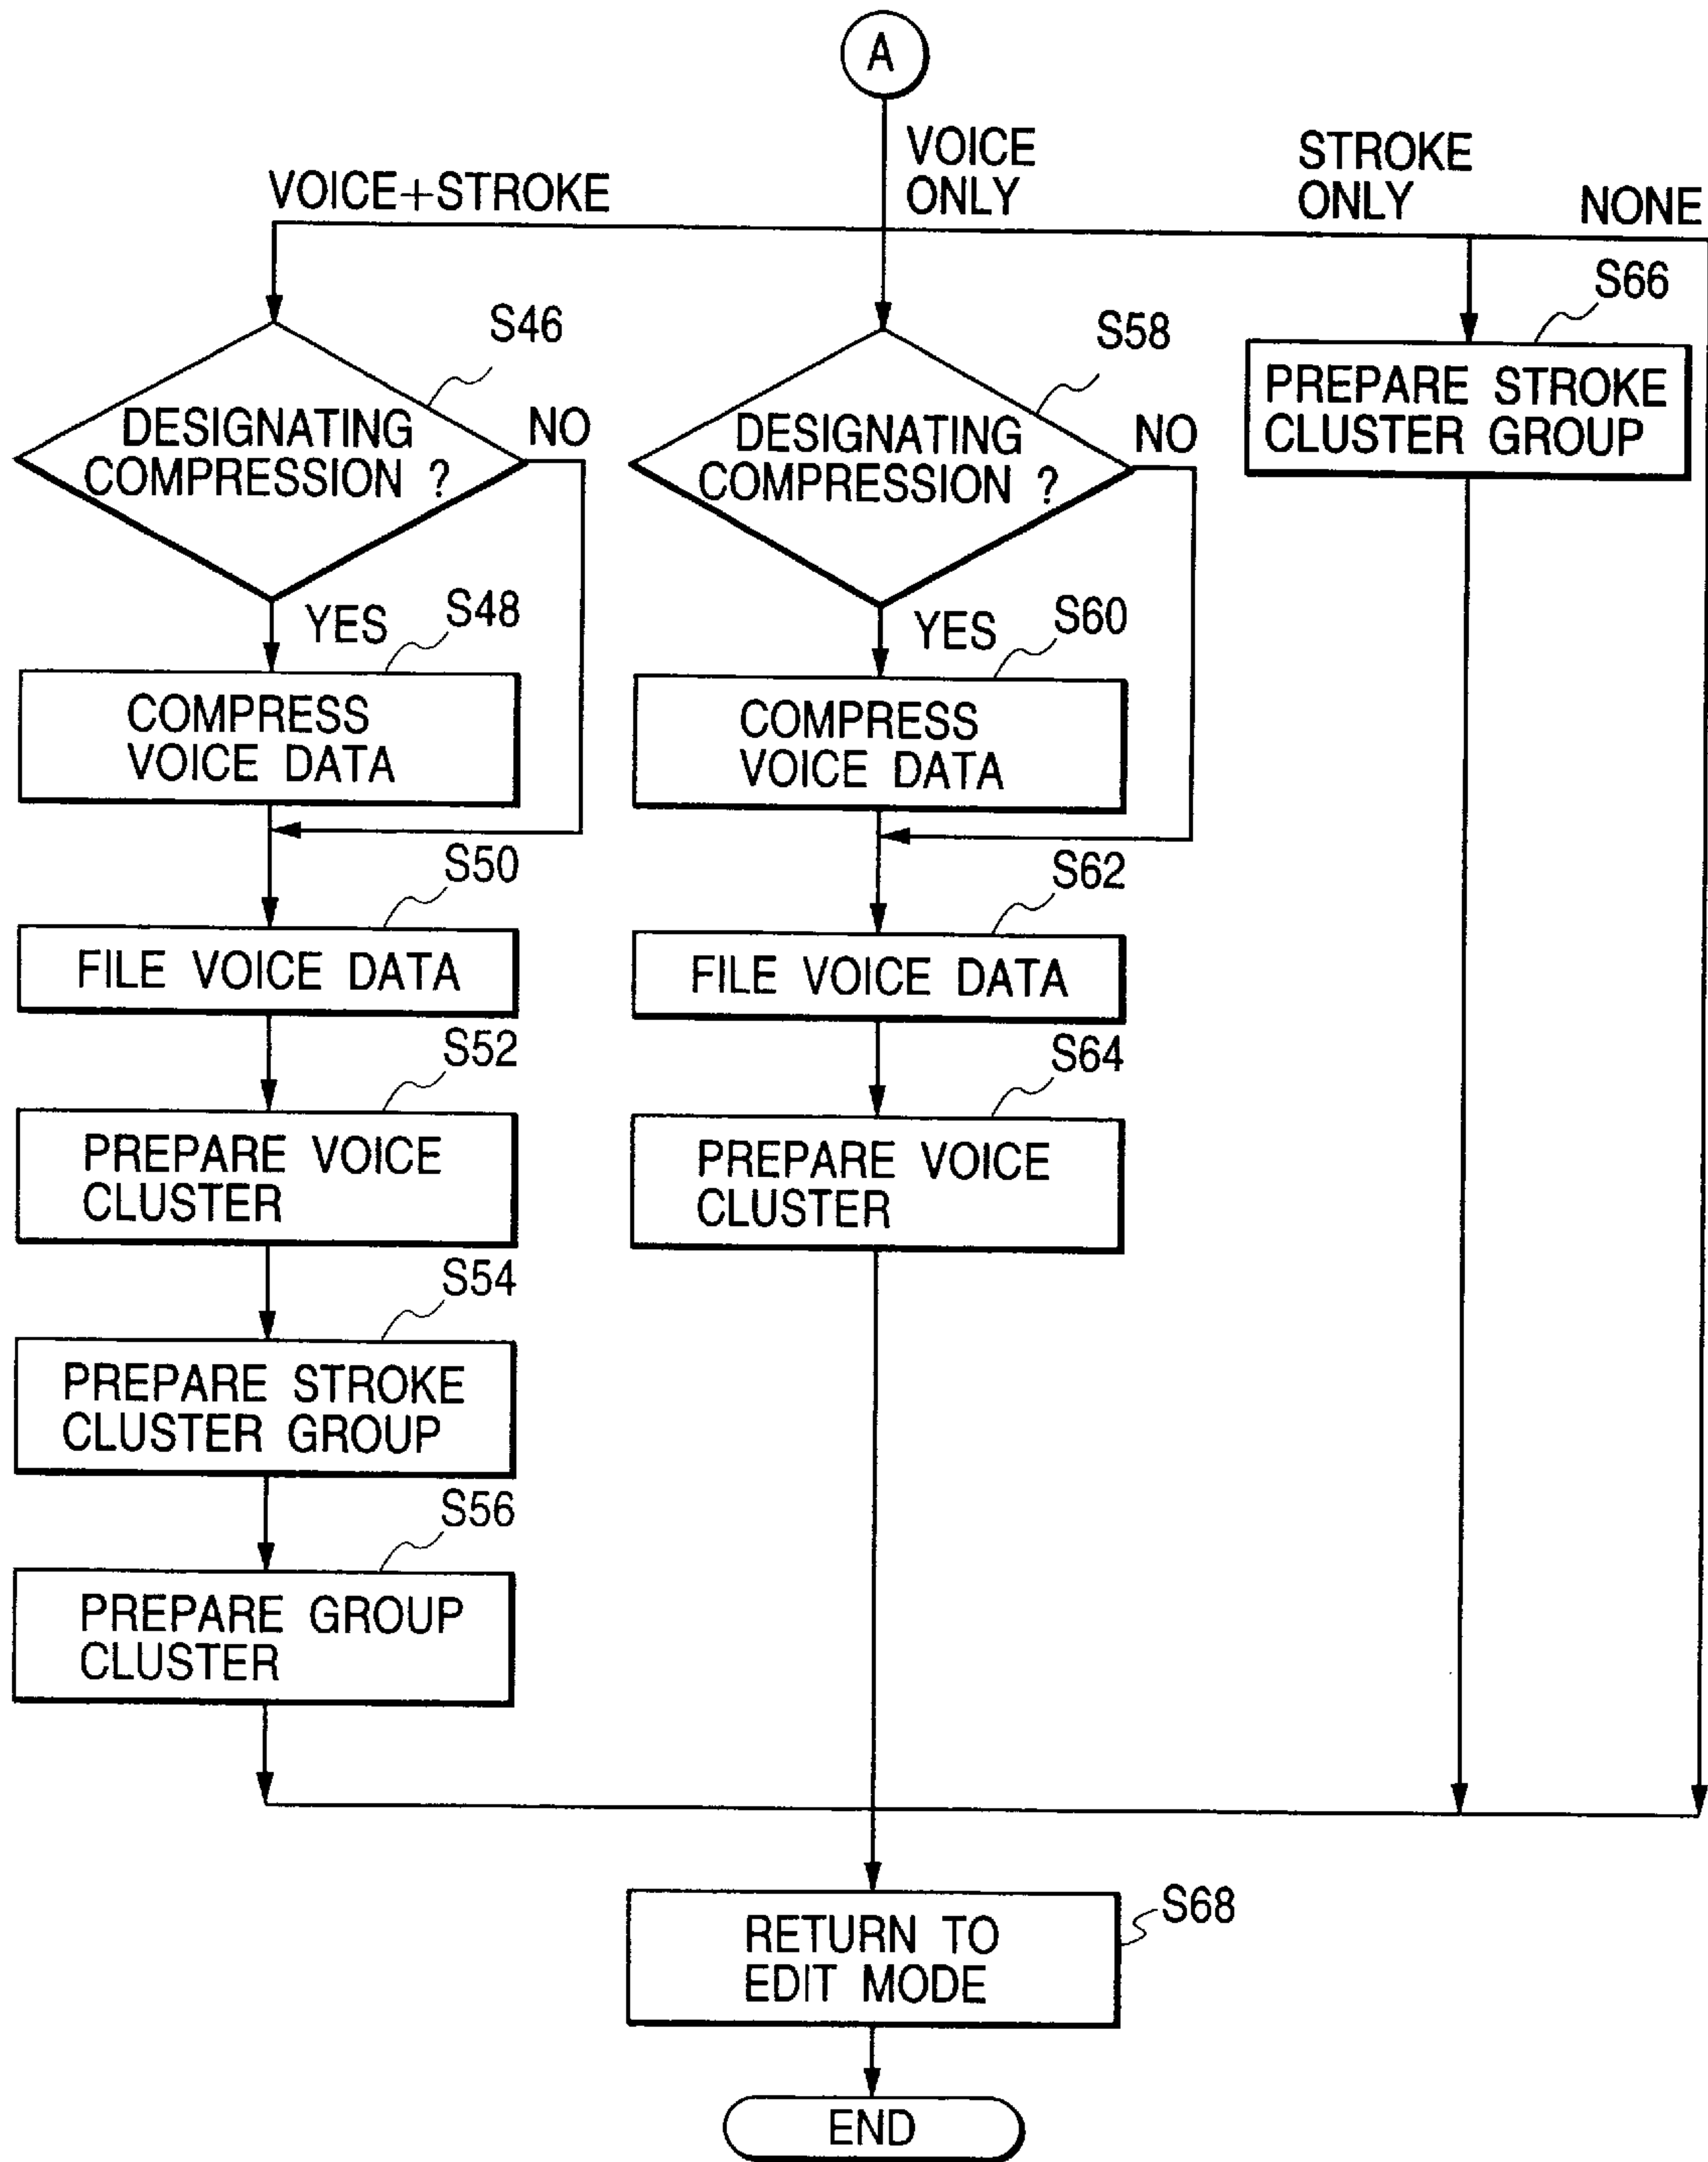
A

VOICE+STROKE

VOICE ONLY

STROKE ONLY

NONE

S46

DESIGNATING COMPRESSION ?

NO

YES

S48

COMPRESS VOICE DATA

S50

FILE VOICE DATA

S52

PREPARE VOICE CLUSTER

S54

PREPARE STROKE CLUSTER GROUP

S56

PREPARE GROUP CLUSTER

S58

DESIGNATING COMPRESSION ?

NO

YES

S60

COMPRESS VOICE DATA

S62

FILE VOICE DATA

S64

PREPARE VOICE CLUSTER

S66

PREPARE STROKE CLUSTER GROUP

S68

RETURN TO EDIT MODE

END